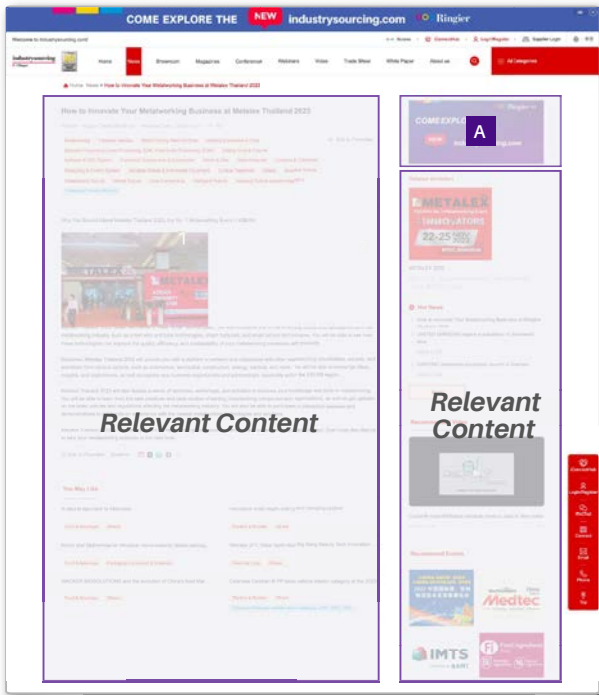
COME EXPLORE THE NEW industrysourcing.com Ringier

Welcome to industrysourcing.com!

News  Showroom  Magazines  Conference  Webinars  Video  Trade Show  White Paper  About us  All Categories

Home > News > How to Innovate Your Metalworking Business at Metalex Thailand 2023

How to Innovate Your Metalworking Business at Metalex Thailand 2023

A

COME EXPLO

METALEX

INNOVATORS

22-25

Relevant Content

Relevant Content

You May Like

Recommended Events

IMTS

Medtec